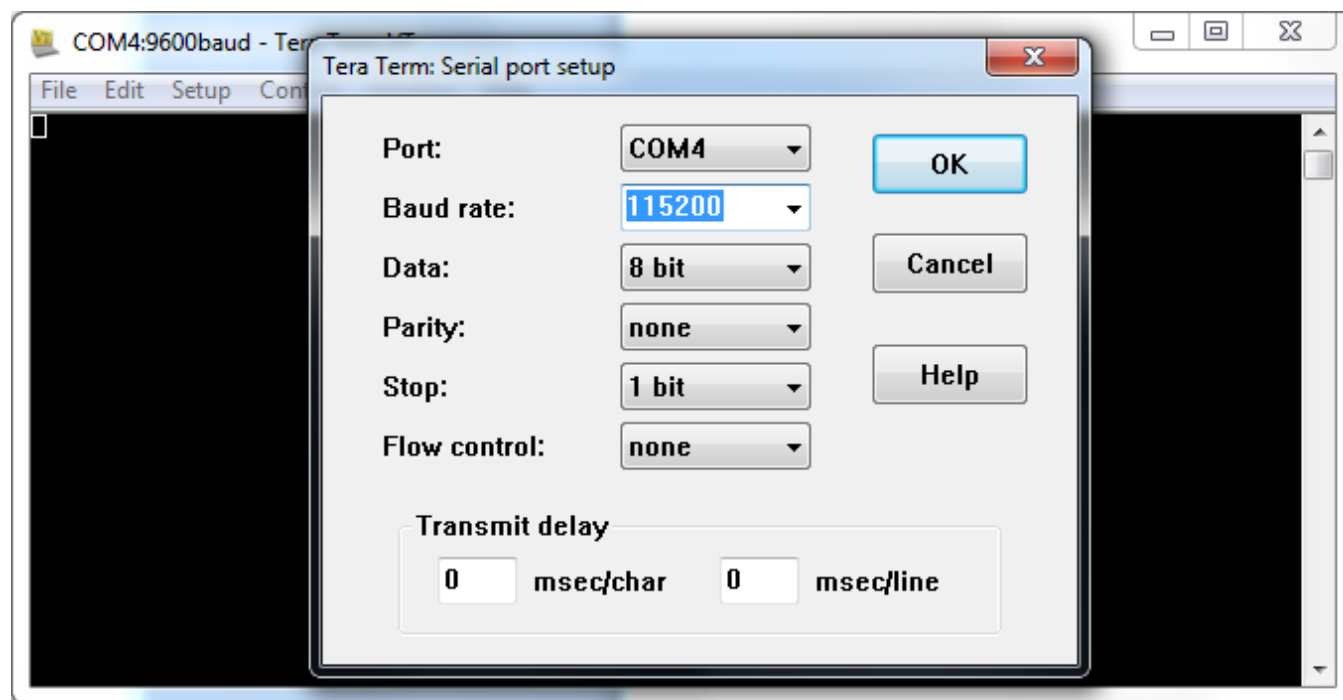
COM4:9600baud - Ter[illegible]

File Edit Setup Cont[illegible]

Tera Term: Serial port setup

Port: COM4

Baud rate: 115200

Data: 8 bit

Parity: none

Stop: 1 bit

Flow control: none

OK

Cancel

Help

Transmit delay

0 msec/char 0 msec/line